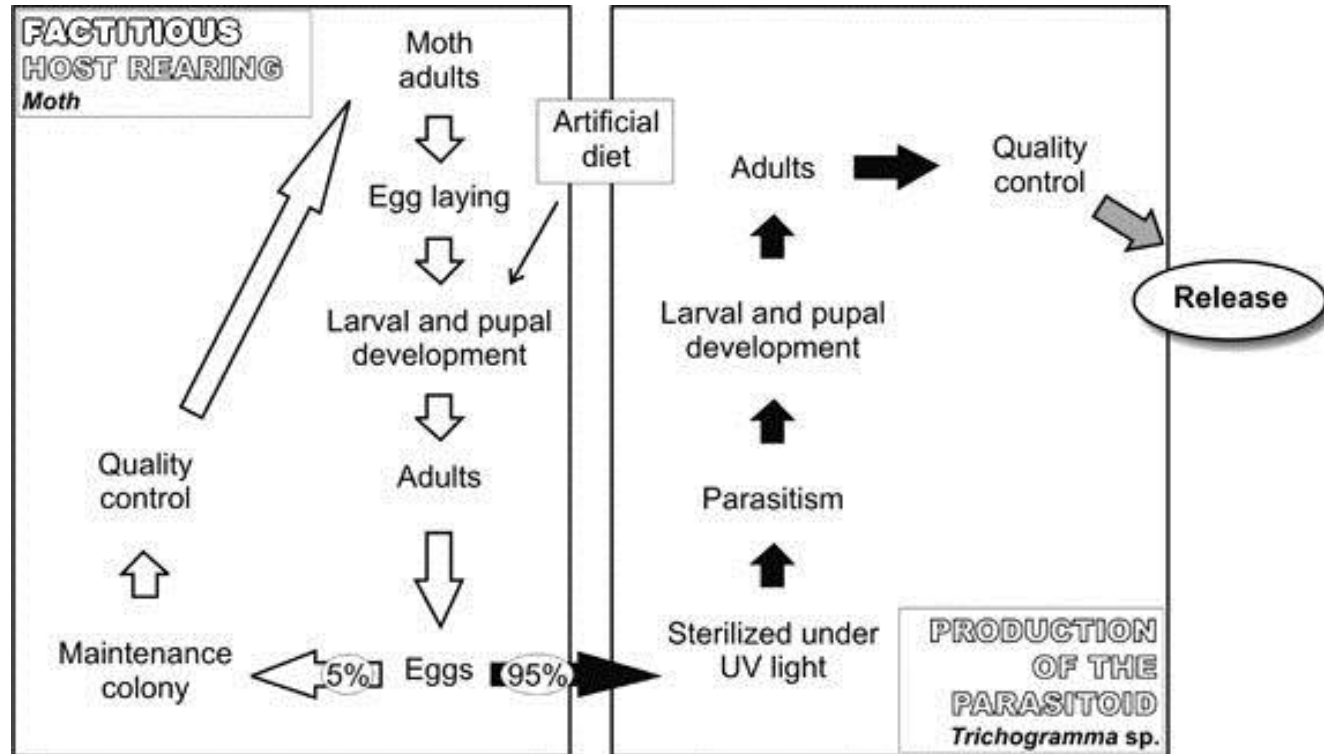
FACTITIOUS
HOST REARING
Moth

Moth adults

Egg laying

Artificial diet

Larval and pupal development

Adults

Quality control

Maintenance colony

5%

Eggs

95%

Adults

Quality control

Release

Larval and pupal development

Parasitism

Sterilized under UV light

PRODUCTION OF THE PARASITOID
Trichogramma sp.